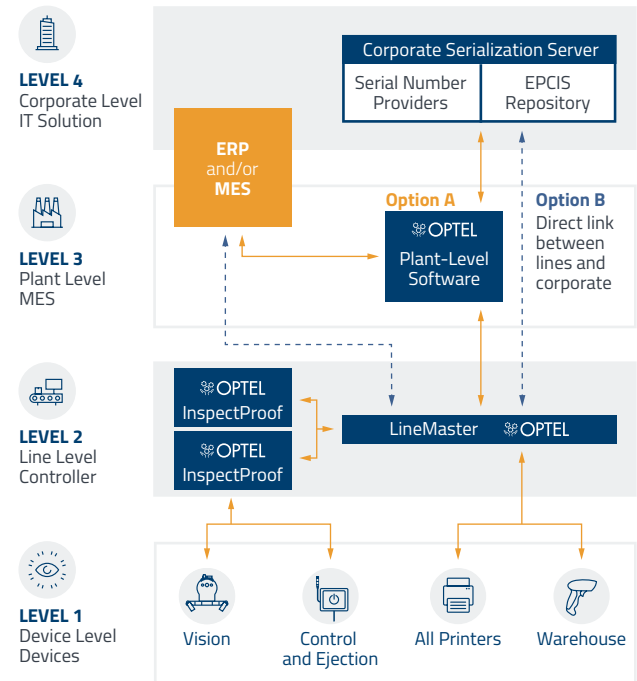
LEVEL 4
Corporate Level IT Solution

Corporate Serialization Server
Serial Number Providers
EPCIS Repository

ERP and/or MES

LEVEL 3
Plant Level MES

Option A
OPTEL
Plant-Level Software

Option B
Direct link between lines and corporate

LEVEL 2
Line Level Controller

OPTEL
InspectProof

OPTEL
InspectProof

LineMaster OPTEL

LEVEL 1
Device Level Devices

Vision
Control and Ejection
All Printers
Warehouse